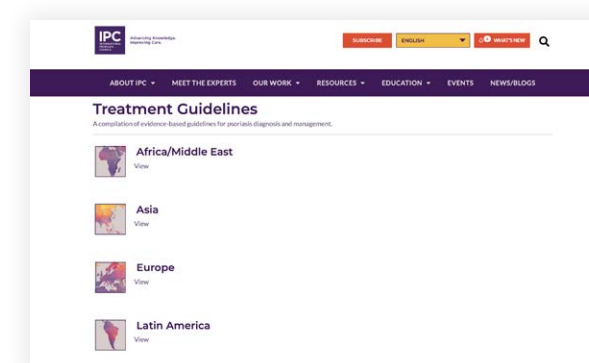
IPC Advancing Knowledge. Improving Care.

SUBSCRIBE ENGLISH WHAT'S NEW

ABOUT IPC MEET THE EXPERTS OUR WORK RESOURCES EDUCATION EVENTS NEWS/BLOGS

Treatment Guidelines

A compilation of evidence-based guidelines for psoriasis diagnosis and management.

Africa/Middle East
View

Asia
View

Europe
View

Latin America
View